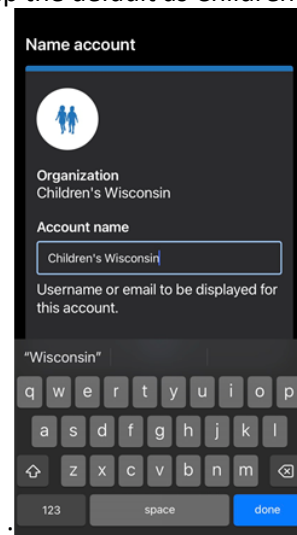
p the default as Children

Name account

Organization
Children's Wisconsin

Account name

Children's Wisconsin

Username or email to be displayed for this account.

"Wisconsin"

q w e r t y u i o p
a s d f g h j k l
z x c v b n m
123 space done

.